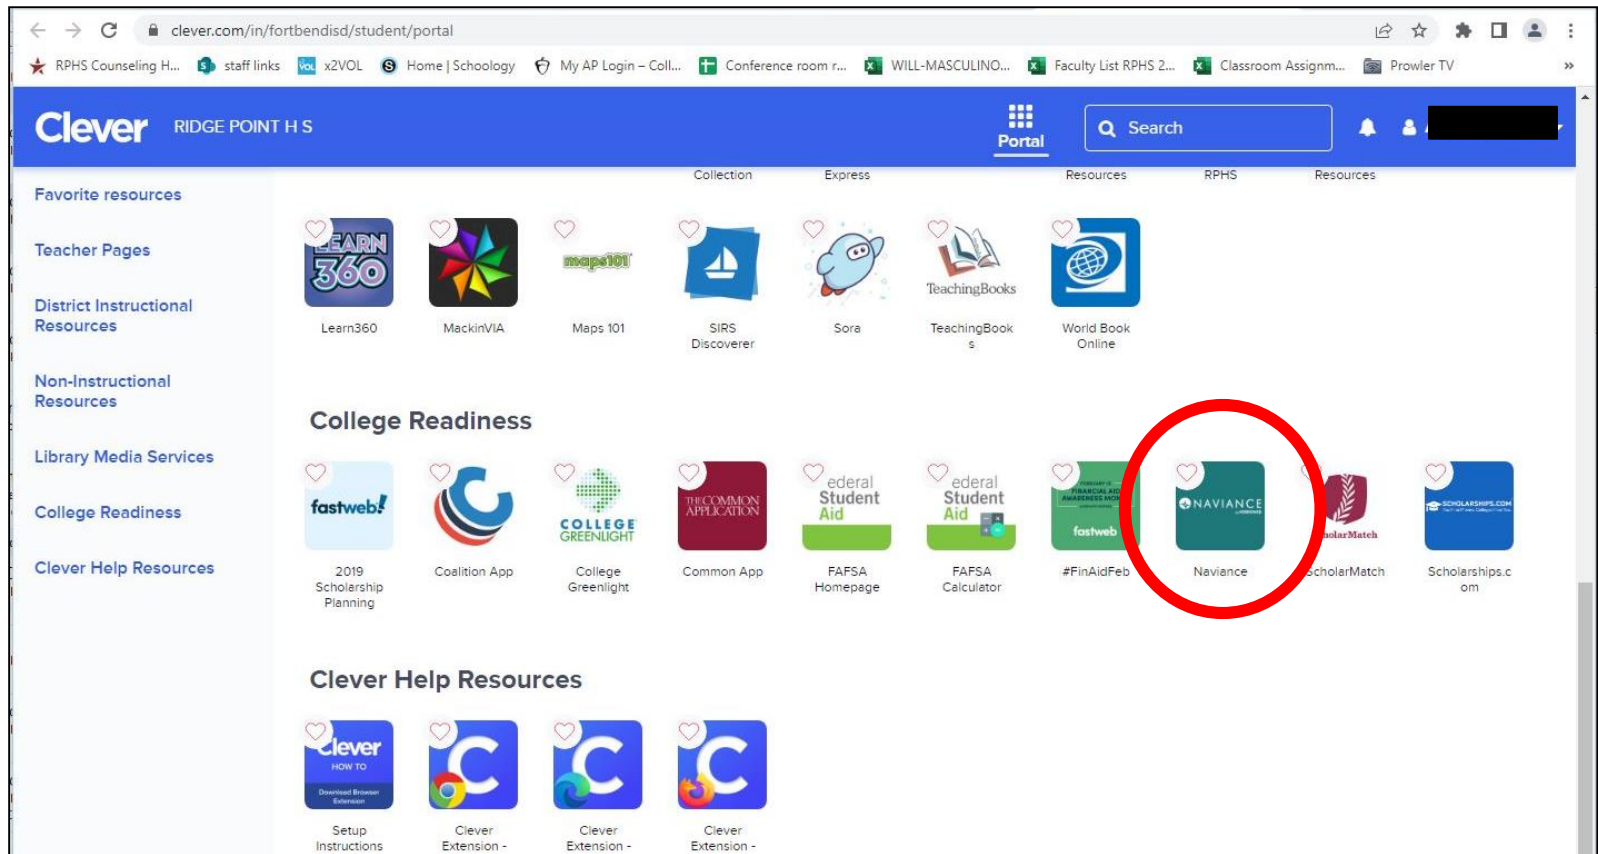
clever.com/in/fortbendisd/student/portal

RPHS Counseling H... staff links x2VOL Home | Schoology My AP Login – Coll... Conference room r... WILL-MASCULINO... Faculty List RPHS 2... Classroom Assignm... Prowler TV »

Clever RIDGE POINT H S

Portal

Search

Favorite resources

Teacher Pages

District Instructional Resources

Non-Instructional Resources

Library Media Services

College Readiness

Clever Help Resources

Collection Express Resources RPHS Resources

LEARN 360
Learn360

MackinVIA

maps101
Maps 101

SIRS Discoverer

Sora

TeachingBooks
TeachingBooks

World Book Online

College Readiness

fastweb!
2019 Scholarship Planning

Coalition App

COLLEGE GREENLIGHT
College Greenlight

THE COMMON APPLICATION
Common App

ederal Student Aid
FAFSA Homepage

ederal Student Aid
FAFSA Calculator

fastweb
#FinAidFeb

NAVIANCE
Naviance

olarMatch
ScholarMatch

SCHOLARSHIPS.COM
Scholarships.com

Clever Help Resources

Clever HOW TO
Setup Instructions

Clever Extension -

Clever Extension -

Clever Extension -